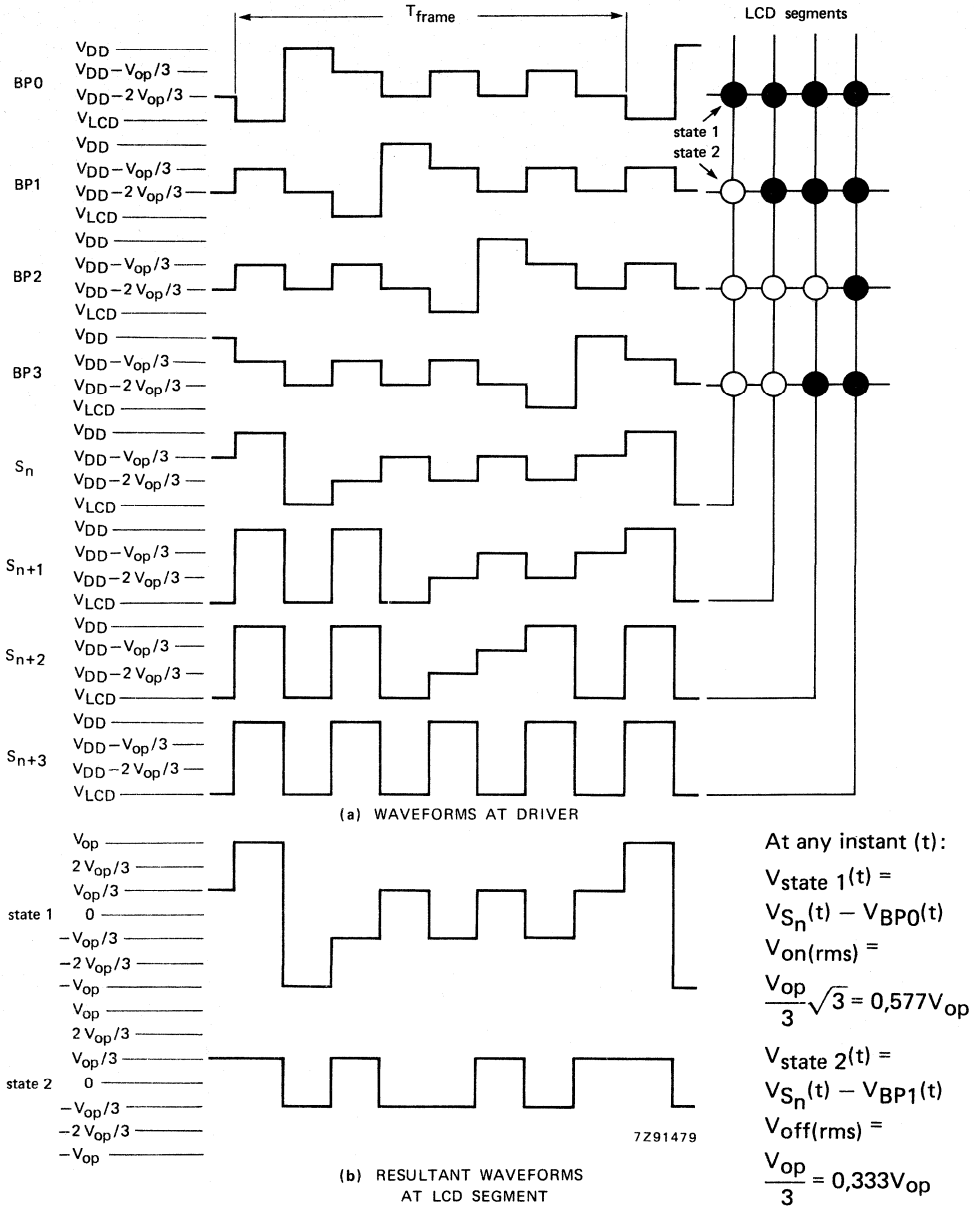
$T_{frame}$

LCD segments

BP0
$V_{DD}$
$V_{DD} - V_{op}/3$
$V_{DD} - 2\,V_{op}/3$
$V_{LCD}$

state 1
state 2

BP1
$V_{DD}$
$V_{DD} - V_{op}/3$
$V_{DD} - 2\,V_{op}/3$
$V_{LCD}$

BP2
$V_{DD}$
$V_{DD} - V_{op}/3$
$V_{DD} - 2\,V_{op}/3$
$V_{LCD}$

BP3
$V_{DD}$
$V_{DD} - V_{op}/3$
$V_{DD} - 2\,V_{op}/3$
$V_{LCD}$

$S_n$
$V_{DD}$
$V_{DD} - V_{op}/3$
$V_{DD} - 2\,V_{op}/3$
$V_{LCD}$

$S_{n+1}$
$V_{DD}$
$V_{DD} - V_{op}/3$
$V_{DD} - 2\,V_{op}/3$
$V_{LCD}$

$S_{n+2}$
$V_{DD}$
$V_{DD} - V_{op}/3$
$V_{DD} - 2\,V_{op}/3$
$V_{LCD}$

$S_{n+3}$
$V_{DD}$
$V_{DD} - V_{op}/3$
$V_{DD} - 2\,V_{op}/3$
$V_{LCD}$

(a) WAVEFORMS AT DRIVER

state 1
$V_{op}$
$2\,V_{op}/3$
$V_{op}/3$
0
$-V_{op}/3$
$-2\,V_{op}/3$
$-V_{op}$

state 2
$V_{op}$
$2\,V_{op}/3$
$V_{op}/3$
0
$-V_{op}/3$
$-2\,V_{op}/3$
$-V_{op}$

7Z91479

(b) RESULTANT WAVEFORMS AT LCD SEGMENT

At any instant (t):
$V_{state\ 1}(t) = V_{S_n}(t) - V_{BP0}(t)$
$V_{on(rms)} = \frac{V_{op}}{3}\sqrt{3} = 0,577V_{op}$
$V_{state\ 2}(t) = V_{S_n}(t) - V_{BP1}(t)$
$V_{off(rms)} = \frac{V_{op}}{3} = 0,333V_{op}$